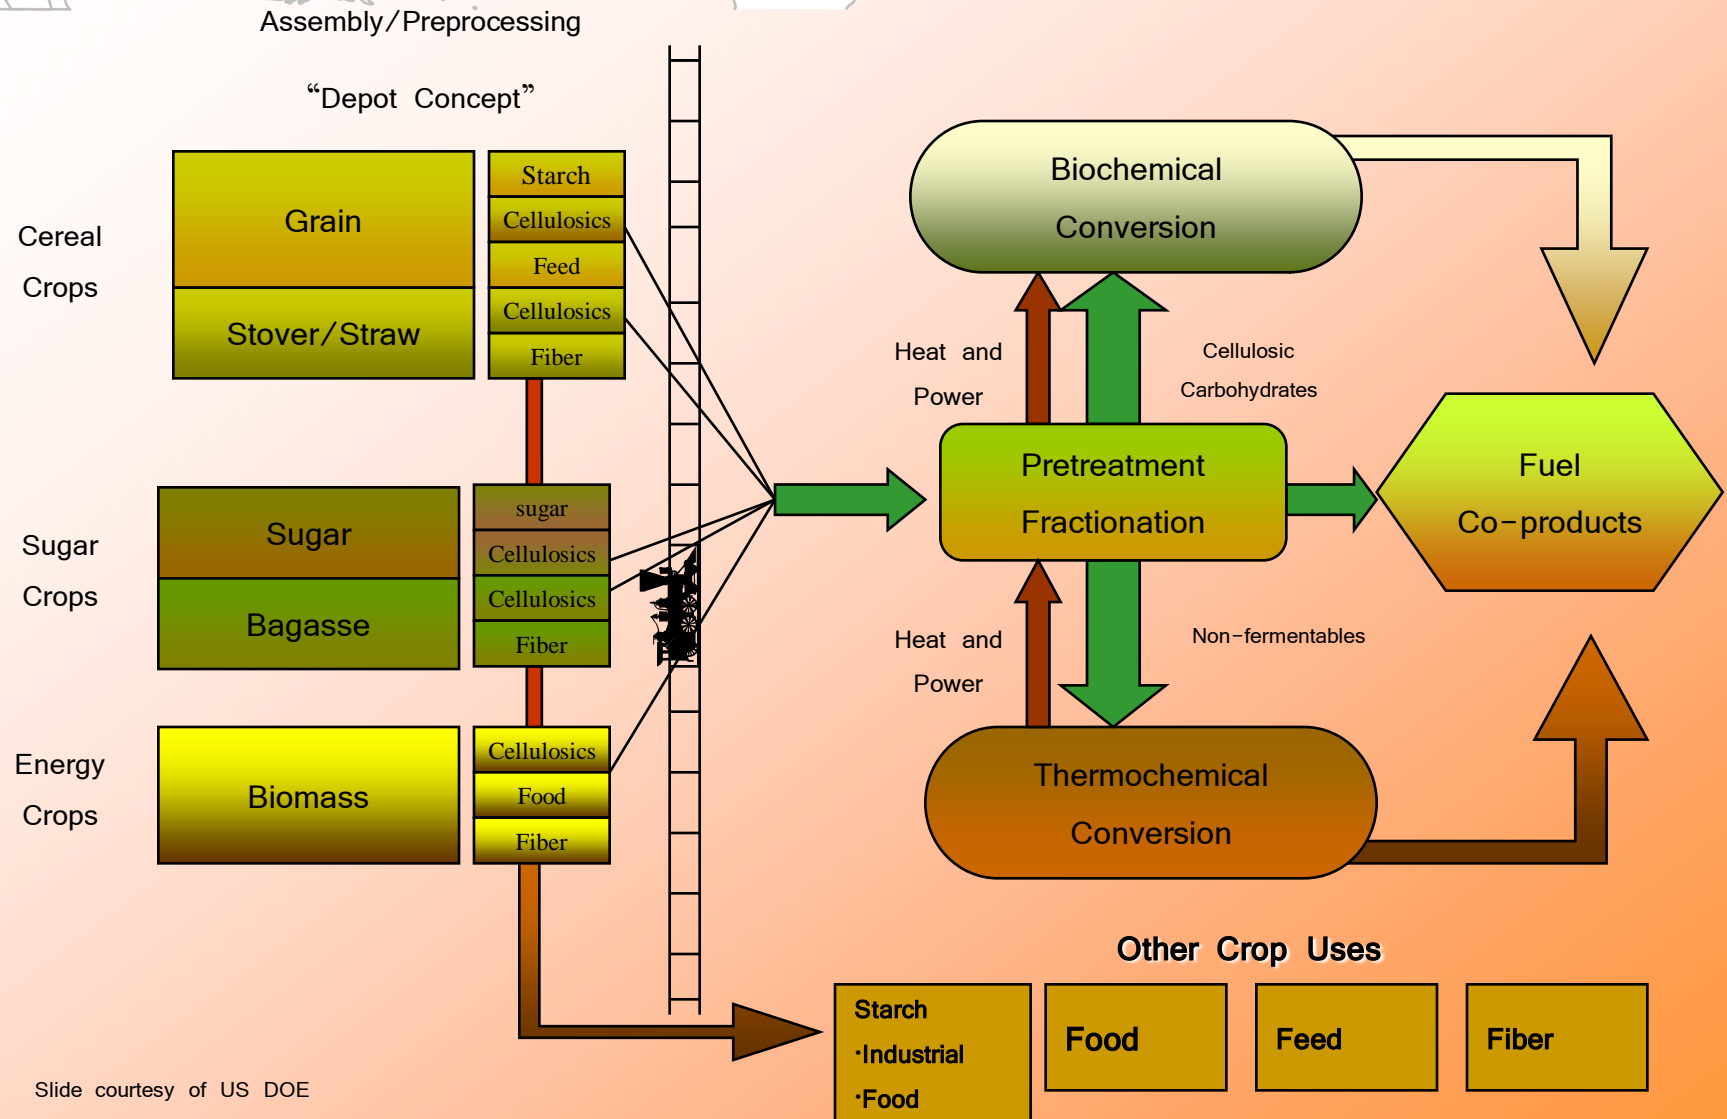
Assembly/Preprocessing

“Depot Concept”

Cereal Crops

Grain

Stover/Straw

Starch
Cellulosics
Feed
Cellulosics
Fiber

Sugar Crops

Sugar

Bagasse

sugar
Cellulosics
Cellulosics
Fiber

Energy Crops

Biomass

Cellulosics
Food
Fiber

Biochemical Conversion

Heat and Power

Cellulosic Carbohydrates

Pretreatment Fractionation

Fuel Co-products

Heat and Power

Non-fermentables

Thermochemical Conversion

Other Crop Uses

| Starch ·Industrial ·Food | Food | Feed | Fiber |
|---|---|---|---|

Slide courtesy of US DOE